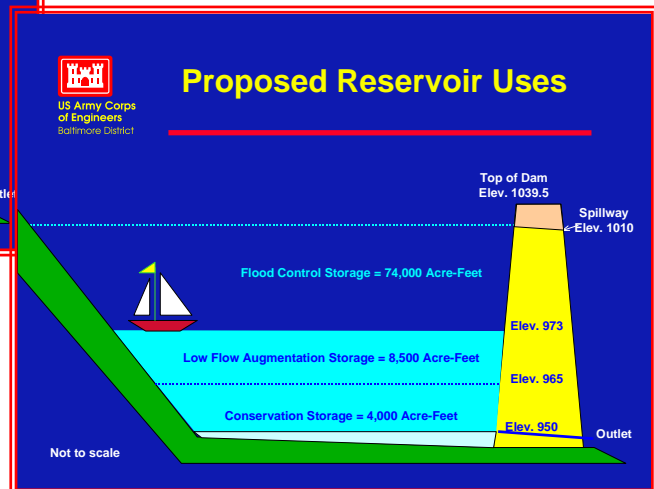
US Army Corps of Engineers
Baltimore District

Proposed Reservoir Uses

tle

Top of Dam
Elev. 1039.5

Spillway
Elev. 1010

Flood Control Storage = 74,000 Acre-Feet

Elev. 973

Low Flow Augmentation Storage = 8,500 Acre-Feet

Elev. 965

Conservation Storage = 4,000 Acre-Feet

Elev. 950

Outlet

Not to scale